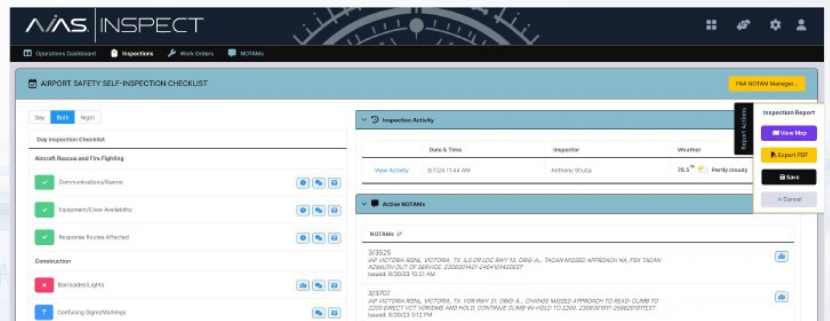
AVIAS. | INSPECT

Operations Dashboard Inspections Work Orders NOTAMs

AIRPORT SAFETY SELF-INSPECTION CHECKLIST

FAA NOTAM Manager...

Day Both Night

Day Inspection Checklist

Aircraft Rescue and Fire Fighting

Communications/Alarms

Equipment/Crew Availability

Response Routes Affected

Construction

Barricades/Lights

Confusing Signs/Markings

Inspection Activity

| | Date & Time | Inspector | Weather |
|---|---|---|---|
| View Activity | 9/7/24 11:44 AM | Anthony Shuda | 76.5° Partly cloudy |

Active NOTAMs

NOTAMs 37

3/3525
IAP VICTORIA RGNL, VICTORIA, TX. ILS OR LOC RWY 13, ORIG-A... TACAN MISSED APPROACH NA. PSX TACAN AZIMUTH OUT OF SERVICE. 2308301421-2404101420EST
Issued: 9/30/23 10:21 AM

3/3702
IAP VICTORIA RGNL, VICTORIA, TX. VOR RWY 31, ORIG-A... CHANGE MISSED APPROACH TO READ: CLIMB TO 2200 DIRECT VCT VOR/DME AND HOLD, CONTINUE CLIMB-IN-HOLD TO 2200. 2309301611-2508301611EST
Issued: 9/30/23 3:12 PM

Report Actions

Inspection Report

View Map

Export PDF

Save

Cancel